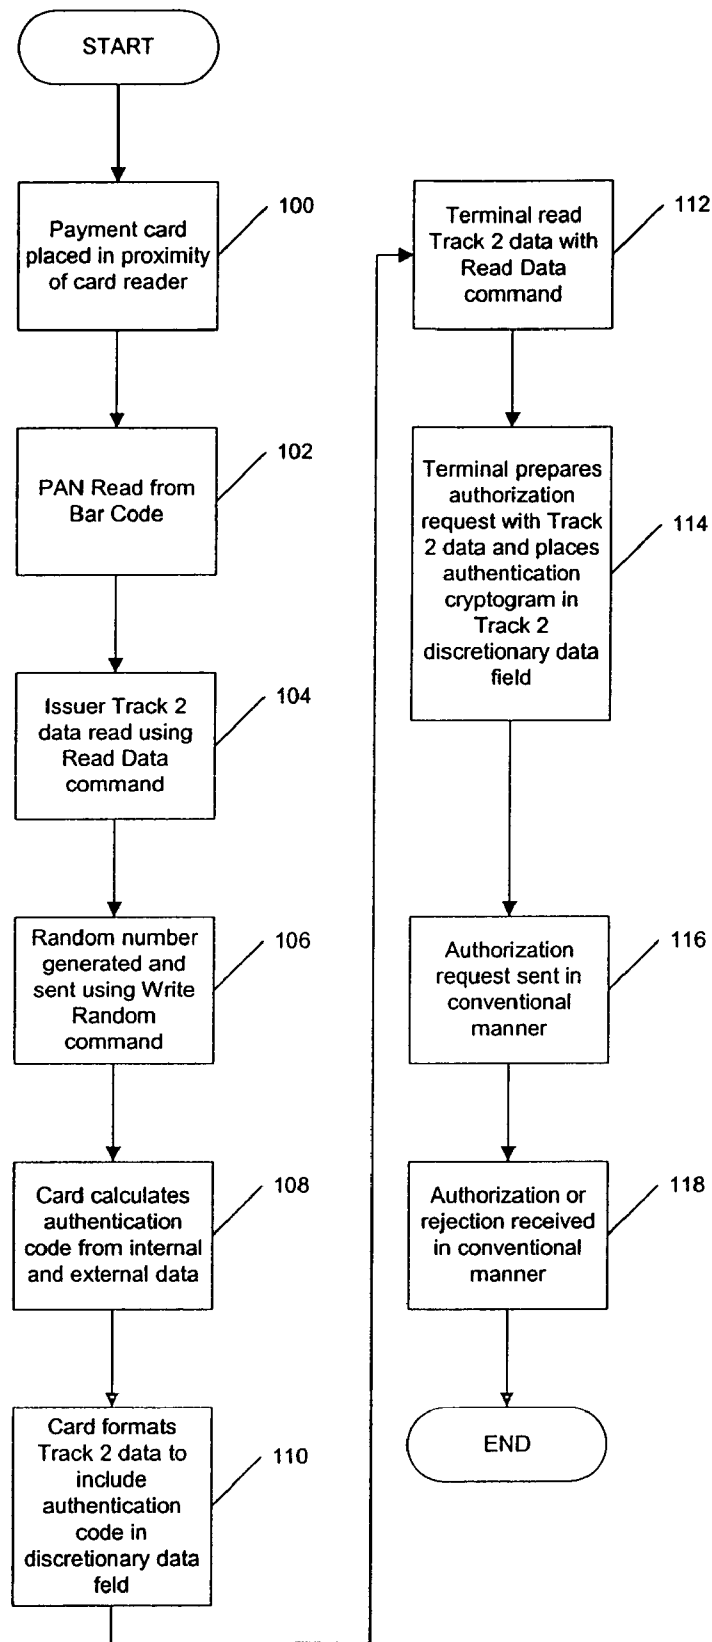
START

Payment card placed in proximity of card reader

100

PAN Read from Bar Code

102

Issuer Track 2 data read using Read Data command

104

Random number generated and sent using Write Random command

106

Card calculates authentication code from internal and external data

108

Card formats Track 2 data to include authentication code in discretionary data feld

110

Terminal read Track 2 data with Read Data command

112

Terminal prepares authorization request with Track 2 data and places authentication cryptogram in Track 2 discretionary data field

114

Authorization request sent in conventional manner

116

Authorization or rejection received in conventional manner

118

END